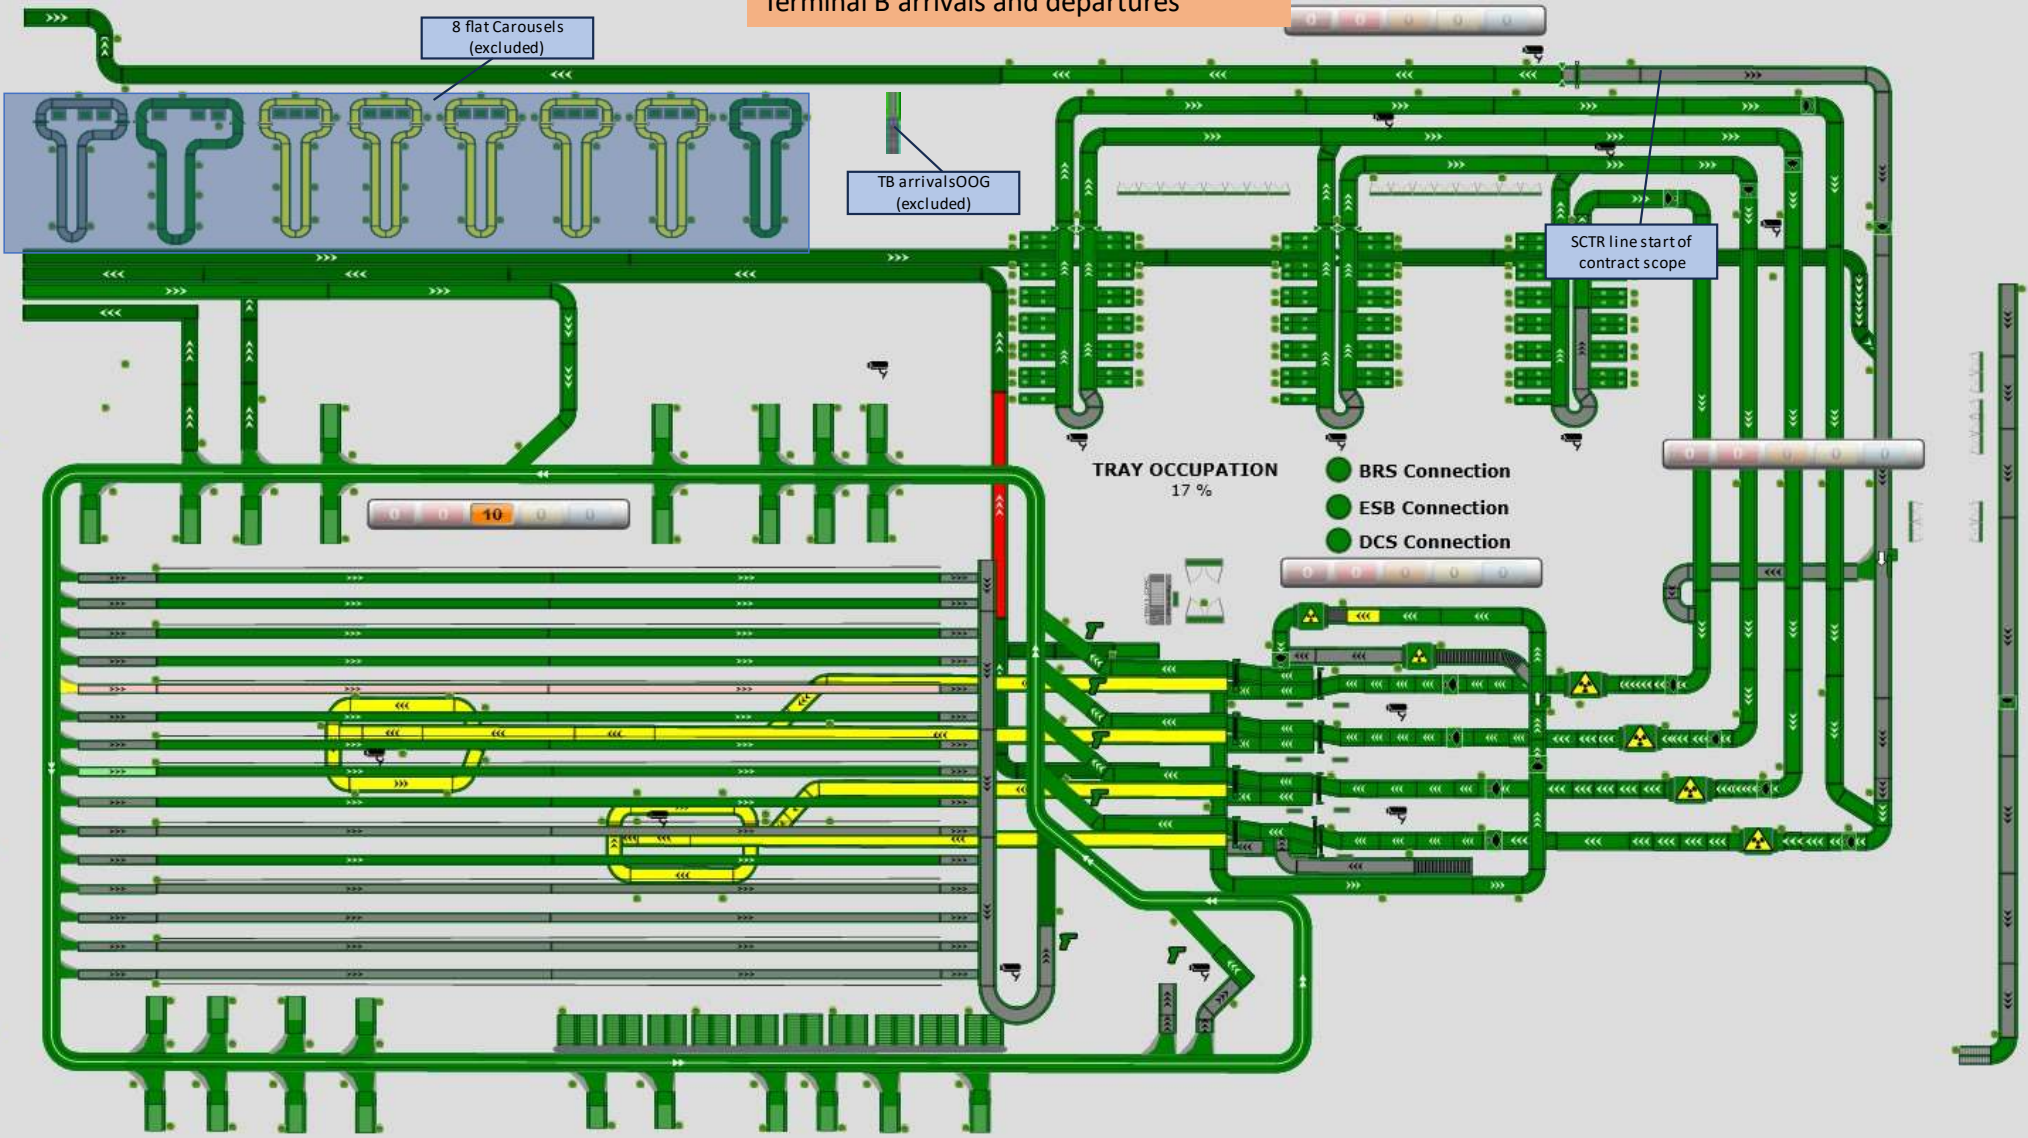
Terminal B arrivals and departures

8 flat Carousels (excluded)

TB arrivalsOOG (excluded)

SCTR line start of contract scope

0 0 0 0 0

0 0 10 0 0

TRAY OCCUPATION
17 %

BRS Connection
ESB Connection
DCS Connection

0 0 0 0 0

0 0 0 0 0